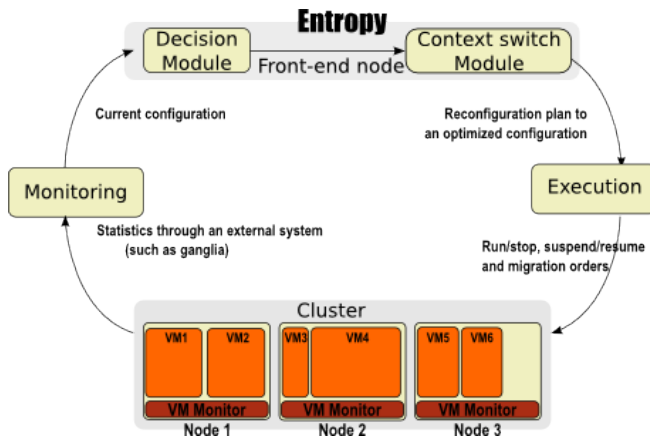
Entropy

Decision Module

Front-end node

Context switch Module

Current configuration

Reconfiguration plan to an optimized configuration

Monitoring

Execution

Statistics through an external system (such as ganglia)

Run/stop, suspend/resume and migration orders

Cluster

VM1
VM2
VM Monitor
Node 1

VM3
VM4
VM Monitor
Node 2

VM5
VM6
VM Monitor
Node 3